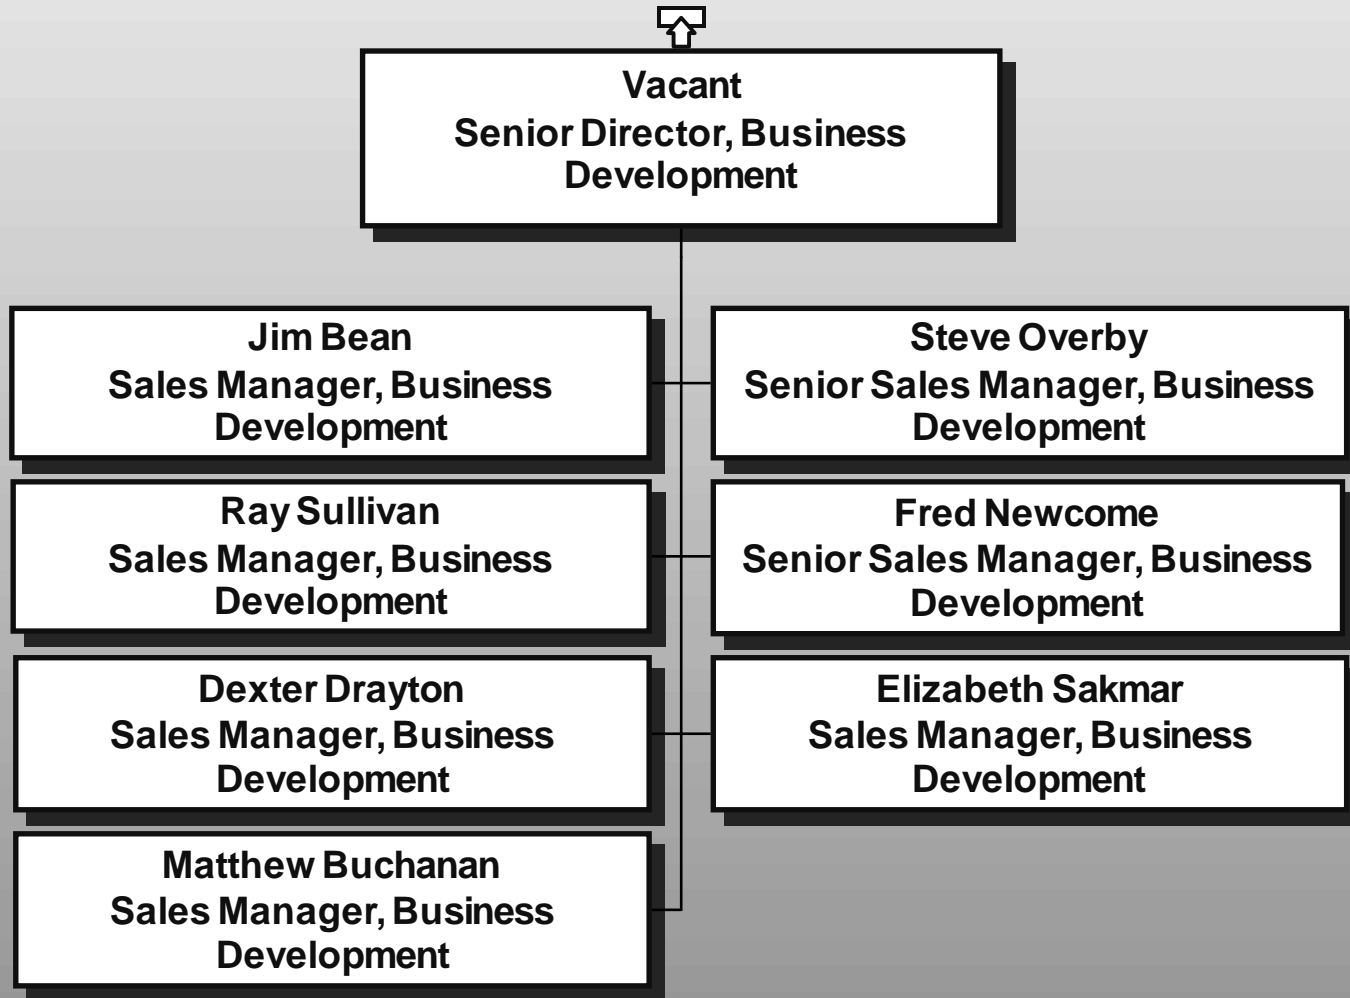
Vacant
Senior Director, Business Development

Jim Bean
Sales Manager, Business Development

Steve Overby
Senior Sales Manager, Business Development

Ray Sullivan
Sales Manager, Business Development

Fred Newcome
Senior Sales Manager, Business Development

Dexter Drayton
Sales Manager, Business Development

Elizabeth Sakmar
Sales Manager, Business Development

Matthew Buchanan
Sales Manager, Business Development